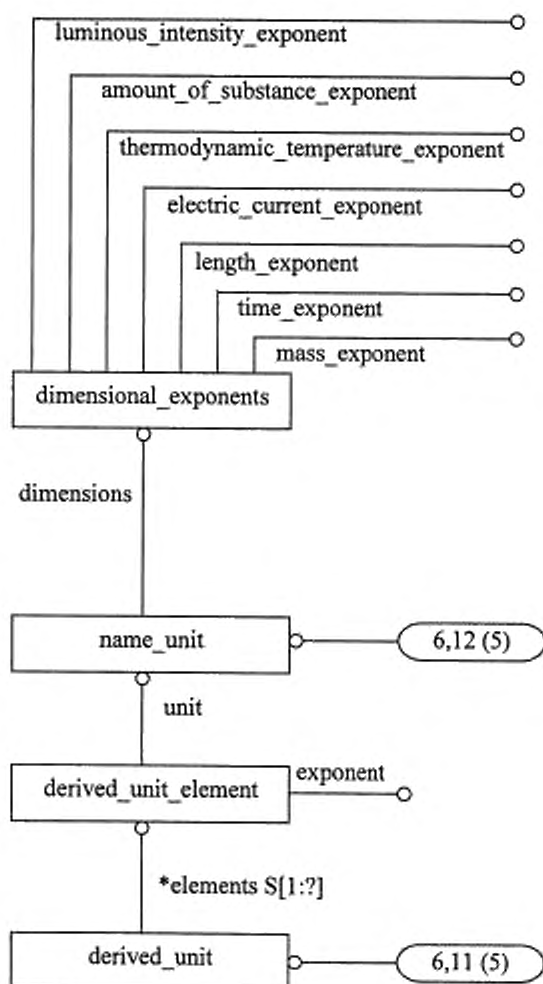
luminous_intensity_exponent

amount_of_substance_exponent

thermodynamic_temperature_exponent

electric_current_exponent

length_exponent

time_exponent

mass_exponent

dimensional_exponents

dimensions

name_unit

6,12 (5)

unit

derived_unit_element

exponent

*elements S[1:?]

derived_unit

6,11 (5)